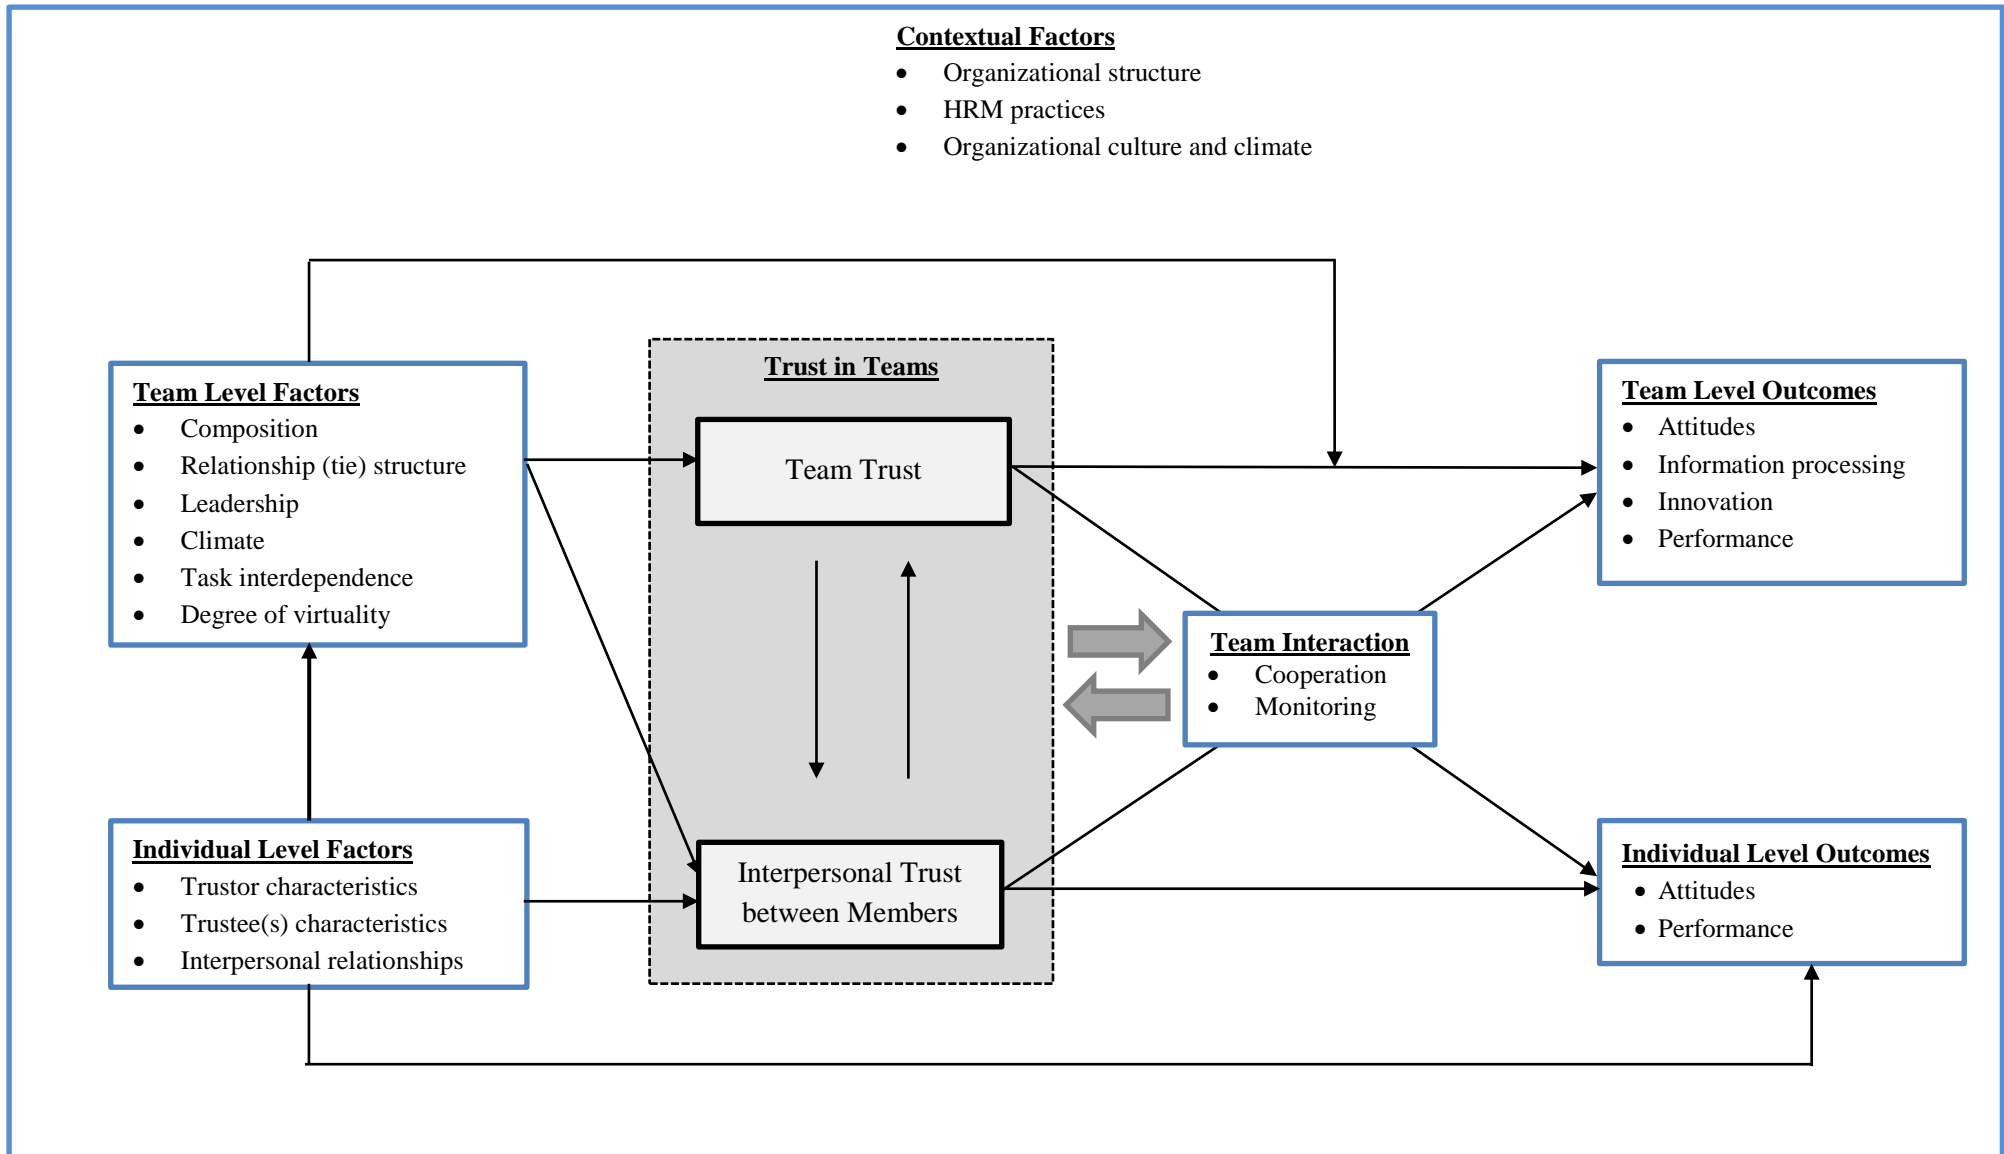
Contextual Factors
- Organizational structure
- HRM practices
- Organizational culture and climate

Team Level Factors
- Composition
- Relationship (tie) structure
- Leadership
- Climate
- Task interdependence
- Degree of virtuality

Trust in Teams

Team Trust

Interpersonal Trust between Members

Team Level Outcomes
- Attitudes
- Information processing
- Innovation
- Performance

Team Interaction
- Cooperation
- Monitoring

Individual Level Factors
- Trustor characteristics
- Trustee(s) characteristics
- Interpersonal relationships

Individual Level Outcomes
- Attitudes
- Performance